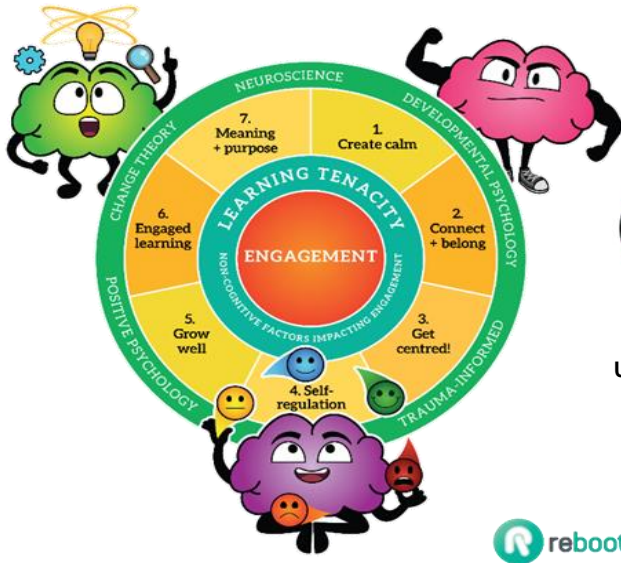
NEUROSCIENCE
DEVELOPMENTAL PSYCHOLOGY
TRAUMA-INFORMED
POSITIVE PSYCHOLOGY
CHANGE THEORY

7. Meaning + purpose

1. Create calm

2. Connect + belong

3. Get centred!

4. Self-regulation

5. Grow well

6. Engaged learning

LEARNING TENACITY

NON-COGNITIVE FACTORS IMPACTING ENGAGEMENT

ENGAGEMENT

reboot